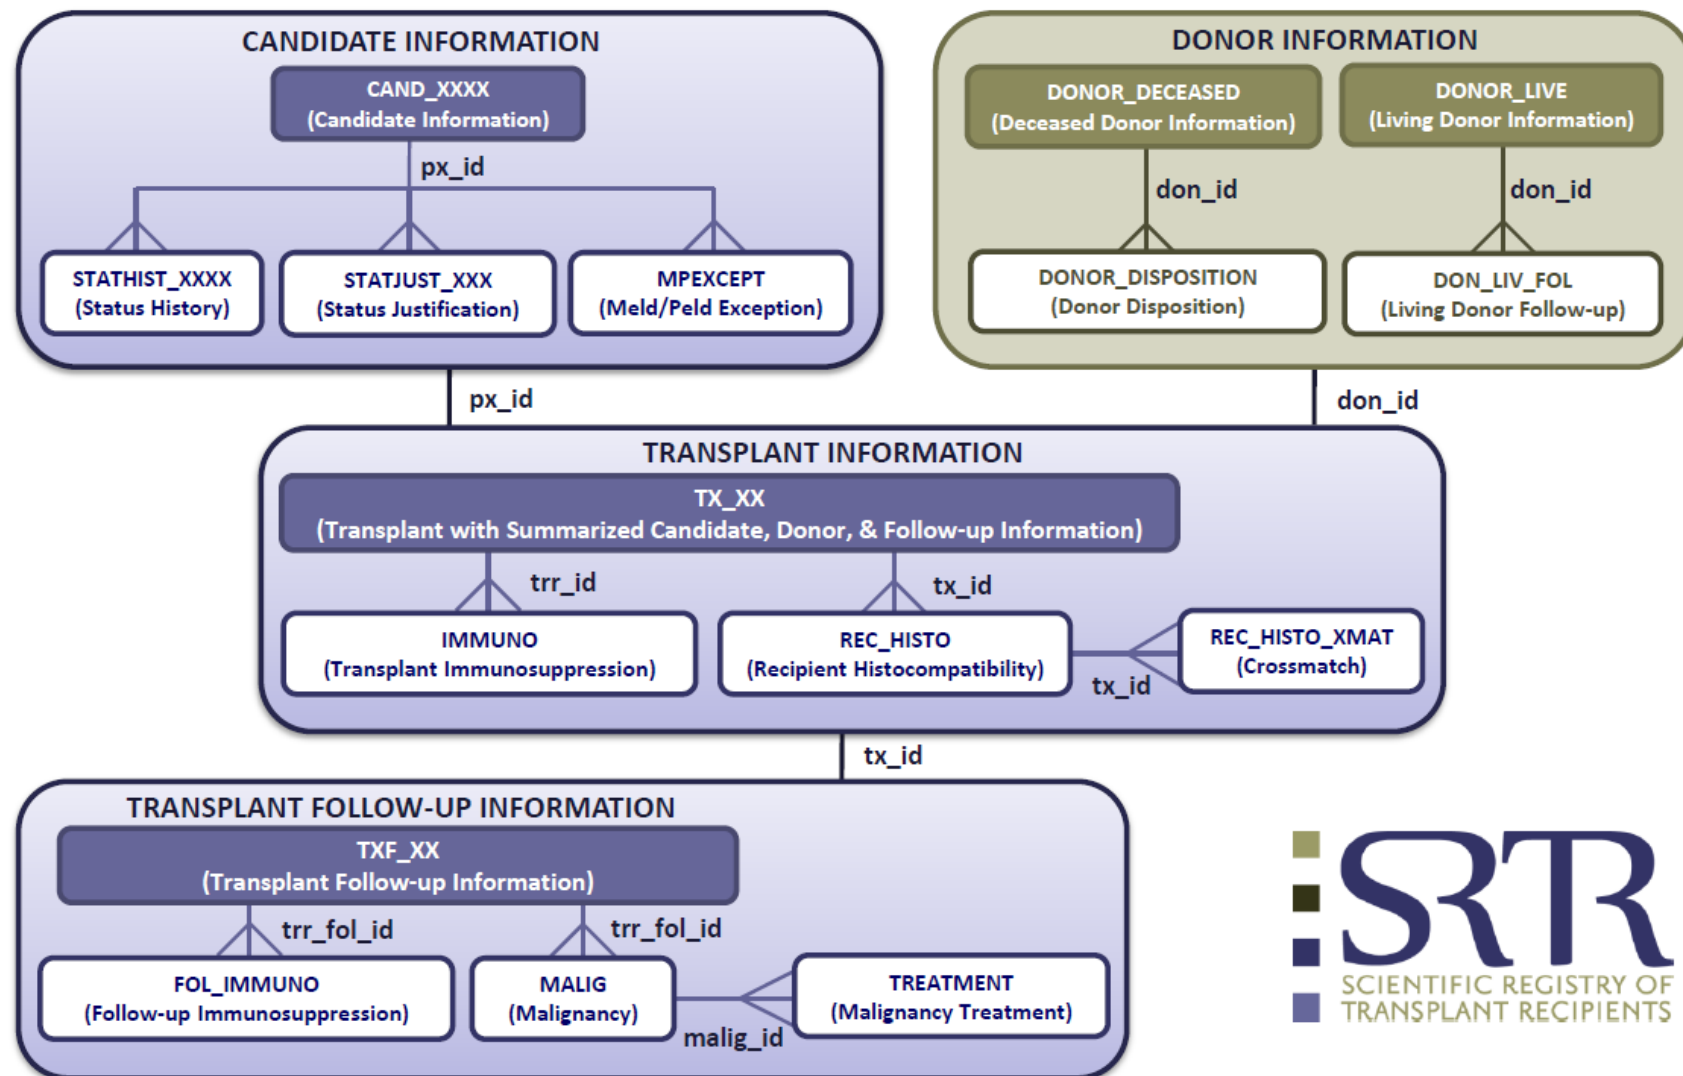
CANDIDATE INFORMATION

CAND_XXXX
(Candidate Information)

px_id

STATHIST_XXXX
(Status History)

STATJUST_XXX
(Status Justification)

MPEXCEPT
(Meld/Peld Exception)

DONOR INFORMATION

DONOR_DECEASED
(Deceased Donor Information)

DONOR_LIVE
(Living Donor Information)

don_id

don_id

DONOR_DISPOSITION
(Donor Disposition)

DON_LIV_FOL
(Living Donor Follow-up)

px_id

don_id

TRANSPLANT INFORMATION

TX_XX
(Transplant with Summarized Candidate, Donor, & Follow-up Information)

trr_id

tx_id

IMMUNO
(Transplant Immunosuppression)

REC_HISTO
(Recipient Histocompatibility)

REC_HISTO_XMAT
(Crossmatch)

tx_id

tx_id

TRANSPLANT FOLLOW-UP INFORMATION

TXF_XX
(Transplant Follow-up Information)

trr_fol_id

trr_fol_id

FOL_IMMUNO
(Follow-up Immunosuppression)

MALIG
(Malignancy)

TREATMENT
(Malignancy Treatment)

malig_id

SRTR
SCIENTIFIC REGISTRY OF
TRANSPLANT RECIPIENTS